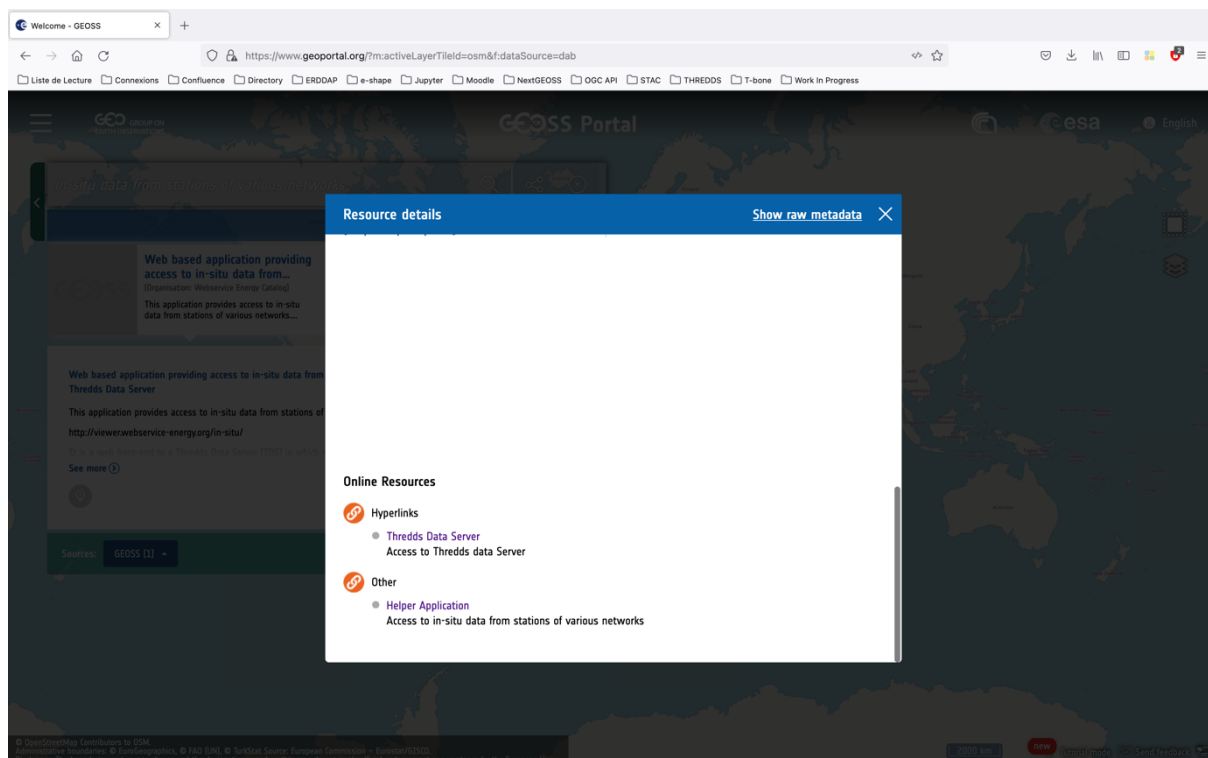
Welcome - GEOSS

https://www.geoportal.org/?m:activeLayerTileId=osm&f:dataSource=dab

Liste de Lecture | Connexions | Confluence | Directory | ERDDAP | e-shape | Jupyter | Moodle | NextGEOSS | OGC API | STAC | THREDDS | T-bone | Work In Progress

GEO GROUP ON EARTH OBSERVATIONS

GEOSS Portal

esa

English

in-situ data from stations of various networks

Web based application providing access to in-situ data from...
(Organisation: Webservice Energy Catalog)
This application provides access to in-situ data from stations of various networks...

Web based application providing access to in-situ data from Thredds Data Server

This application provides access to in-situ data from stations of

http://viewer.webservice-energy.org/in-situ/

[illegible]

See more

Sources: GEOSS (1)

Resource details

Show raw metadata

Online Resources

Hyperlinks

Thredds Data Server
Access to Thredds data Server

Other

Helper Application
Access to in-situ data from stations of various networks

© OpenStreetMap Contributors to OSM.
Administrative Boundaries: © EuroGeographics, © FAO (UN), © TurkStat Source: European Commission – Eurostat/GISCO

2000 km

new

Send feedback